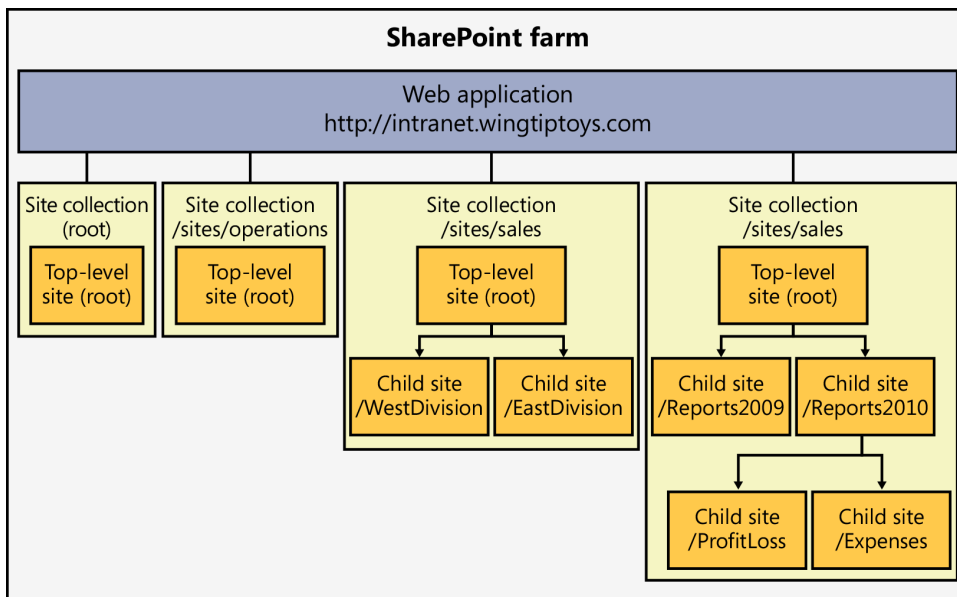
SharePoint farm

Web application
http://intranet.wingtiptoys.com

Site collection
(root)

Top-level
site (root)

Site collection
/sites/operations

Top-level
site (root)

Site collection
/sites/sales

Top-level
site (root)

Child site
/WestDivision

Child site
/EastDivision

Site collection
/sites/sales

Top-level
site (root)

Child site
/Reports2009

Child site
/Reports2010

Child site
/ProfitLoss

Child site
/Expenses